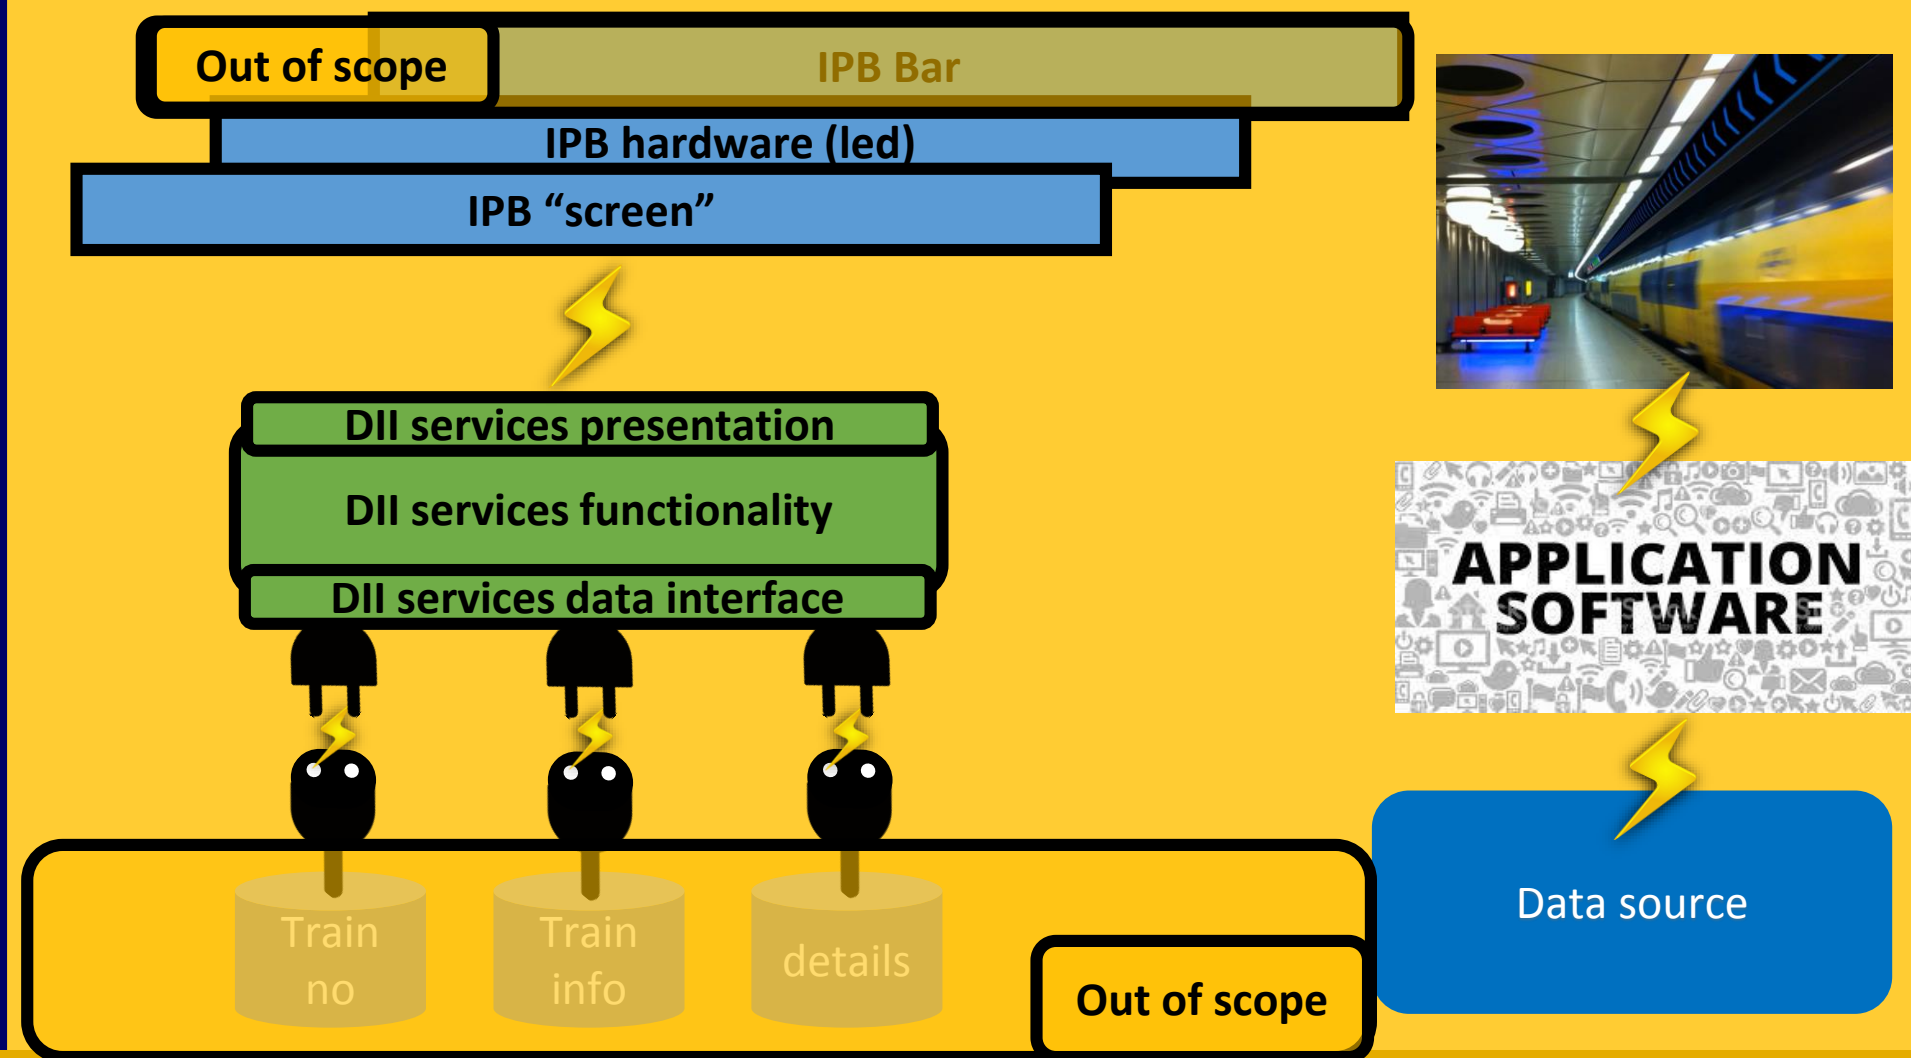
Out of scope

IPB Bar

IPB hardware (led)

IPB “screen”

DII services presentation

DII services functionality

DII services data interface

Train no

Train info

details

Out of scope

APPLICATION SOFTWARE

Data source